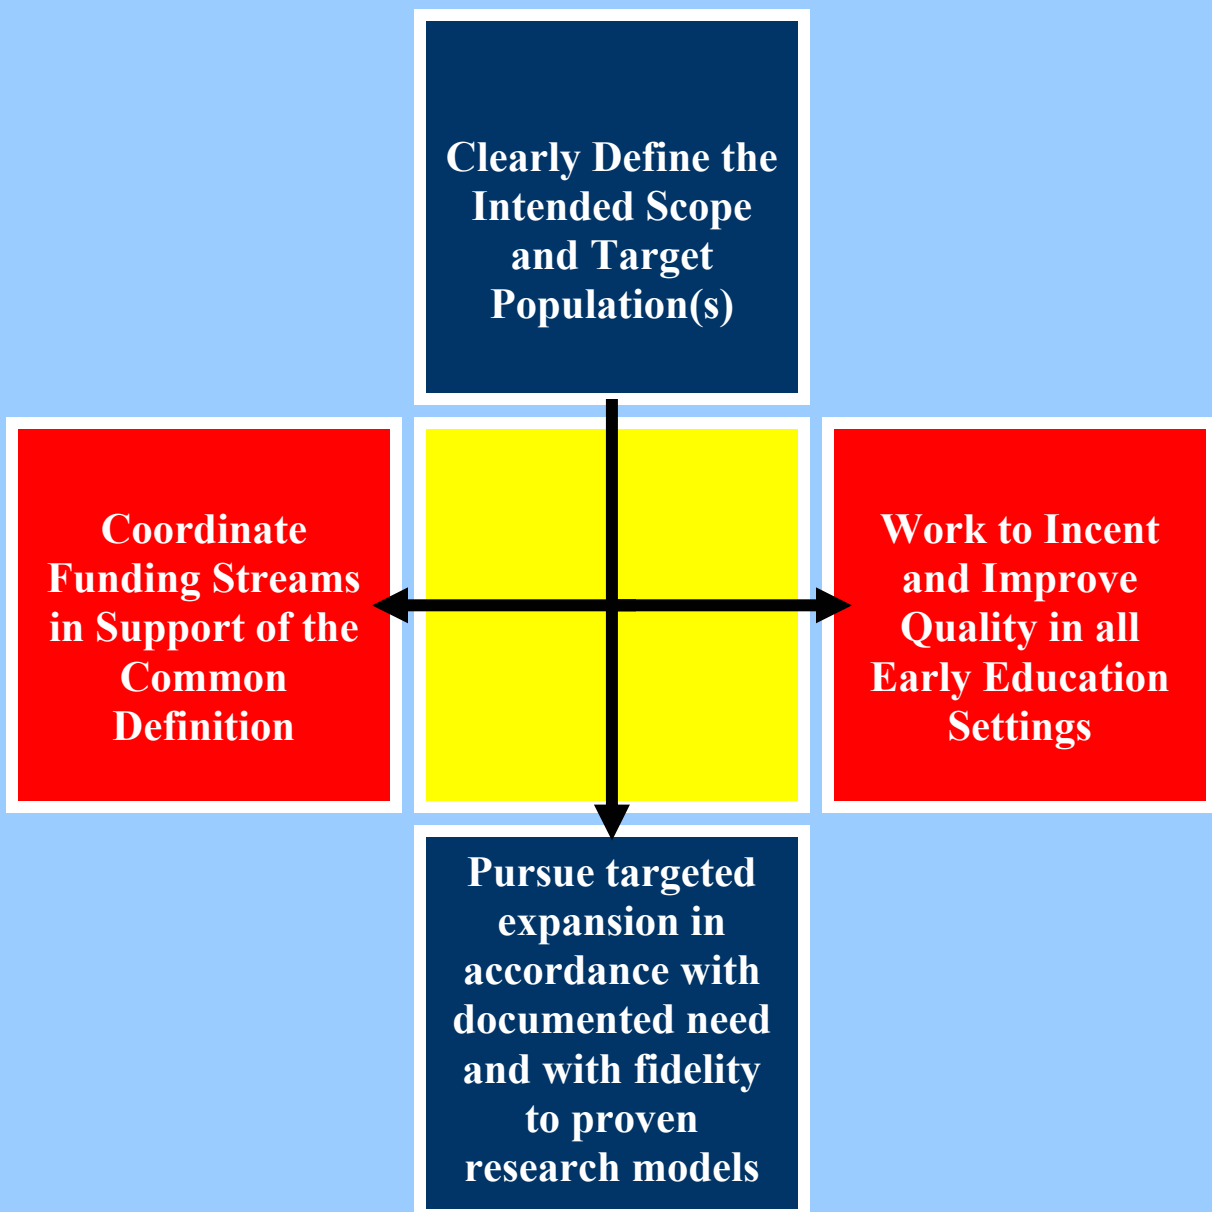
Clearly Define the Intended Scope and Target Population(s)

Coordinate Funding Streams in Support of the Common Definition

Work to Incent and Improve Quality in all Early Education Settings

Pursue targeted expansion in accordance with documented need and with fidelity to proven research models